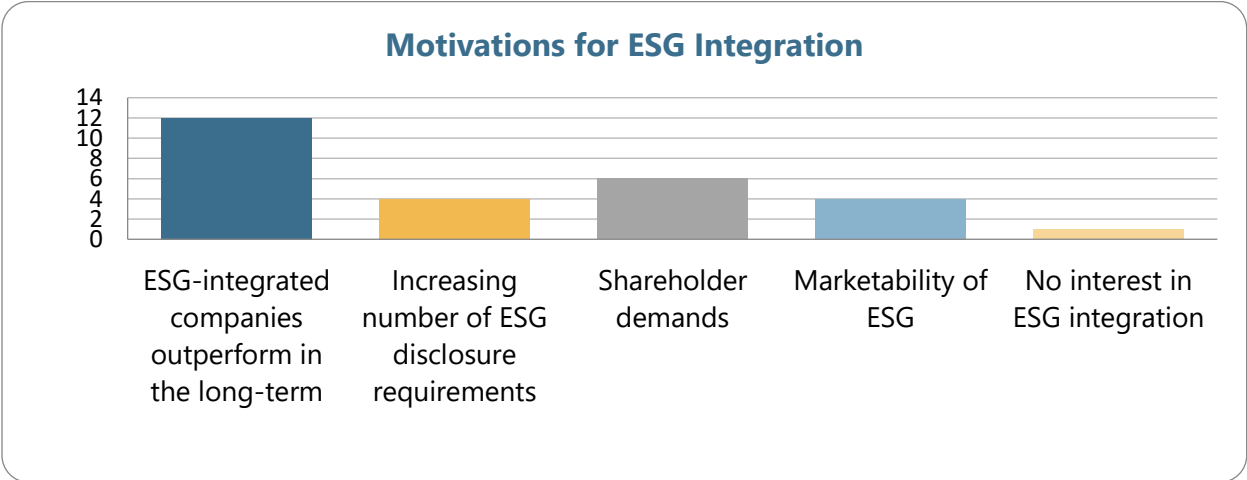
Motivations for ESG Integration

14
12
10
8
6
4
2
0

ESG-integrated companies outperform in the long-term

Increasing number of ESG disclosure requirements

Shareholder demands

Marketability of ESG

No interest in ESG integration